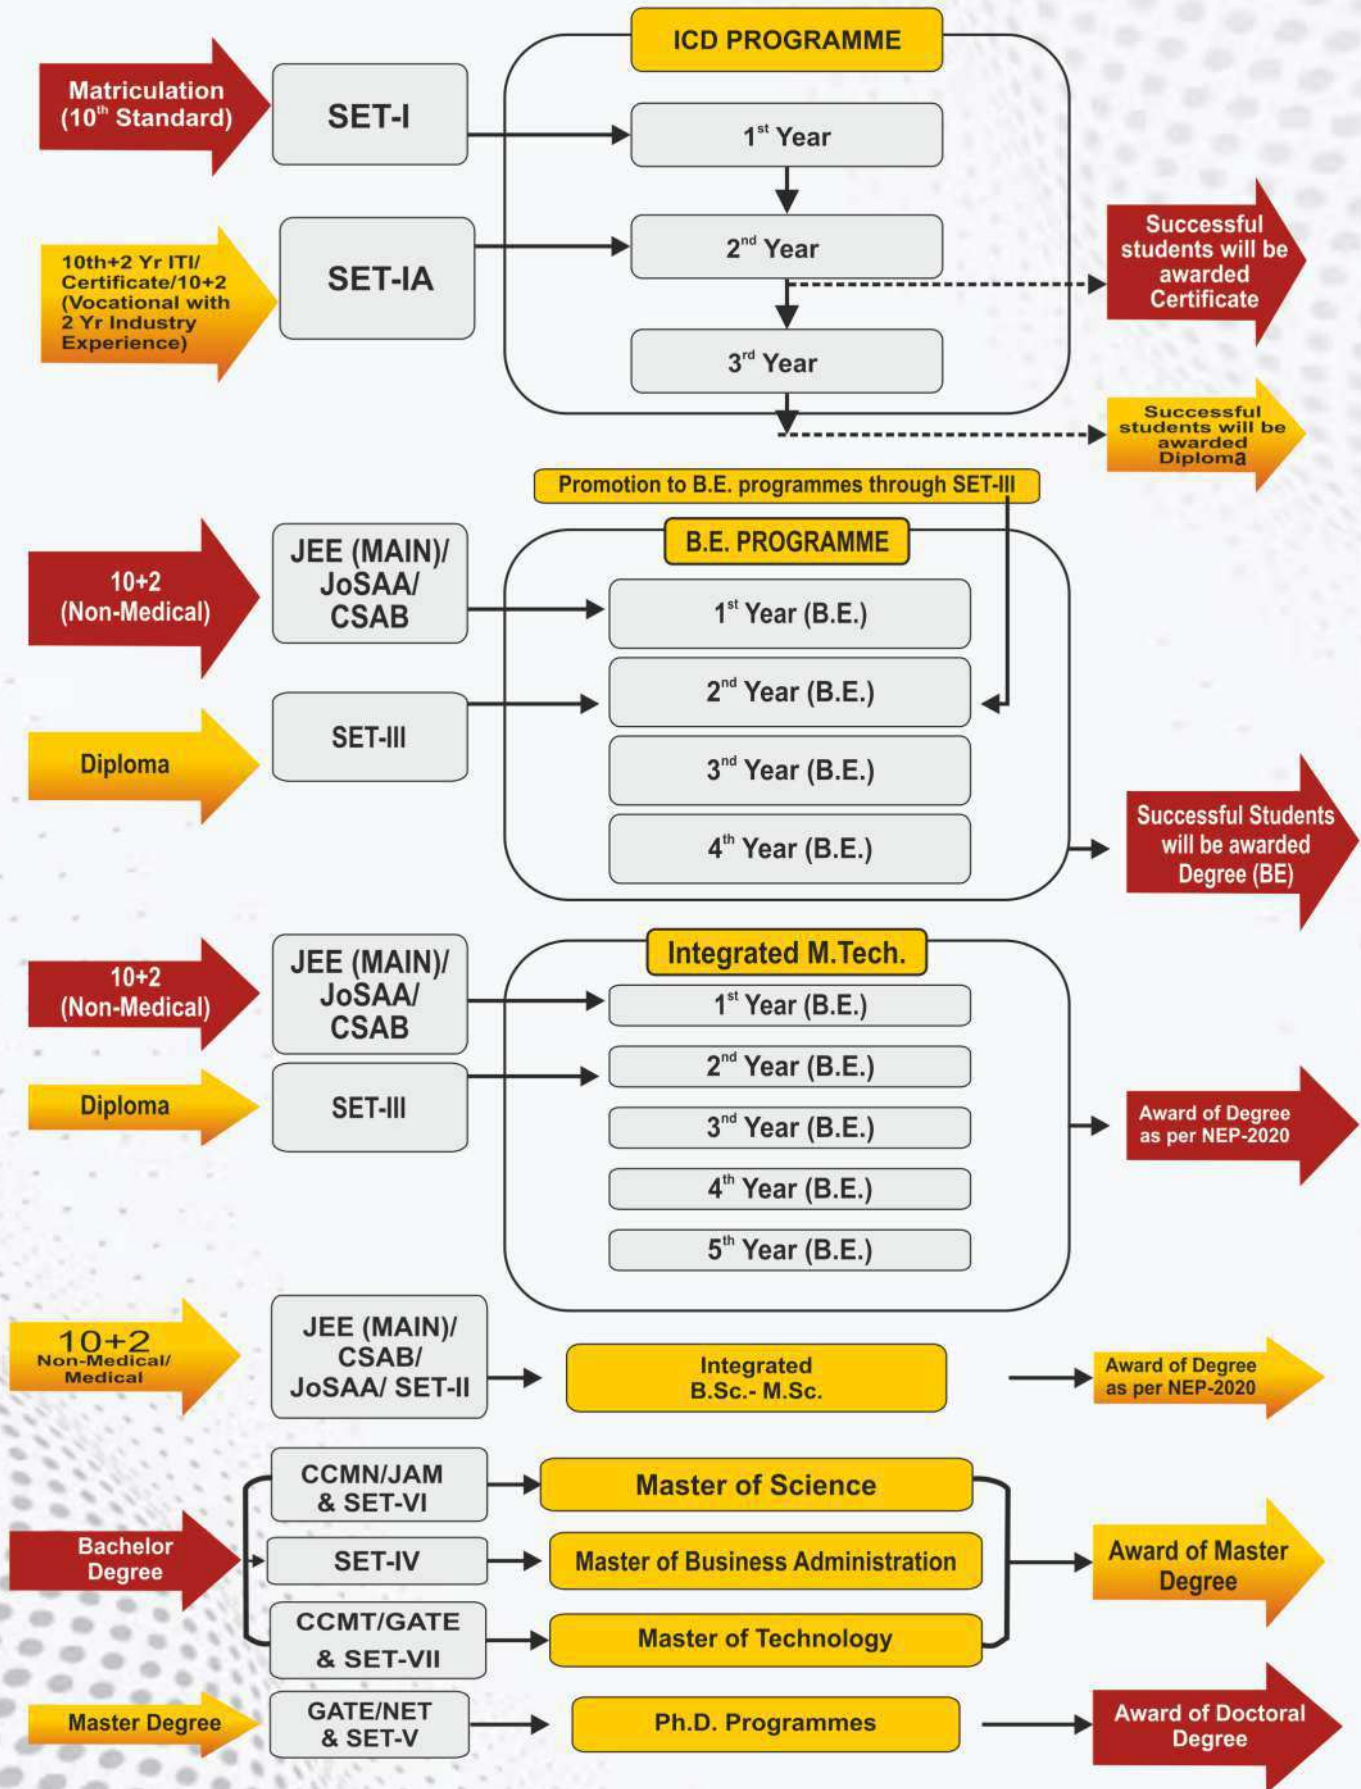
ICD PROGRAMME

Matriculation ($10^{th}$ Standard)

SET-I

$1^{st}$ Year

10th+2 Yr ITI/ Certificate/10+2 (Vocational with 2 Yr Industry Experience)

SET-IA

$2^{nd}$ Year

Successful students will be awarded Certificate

$3^{rd}$ Year

Successful students will be awarded Diploma

Promotion to B.E. programmes through SET-III

B.E. PROGRAMME

10+2 (Non-Medical)

JEE (MAIN)/ JoSAA/ CSAB

$1^{st}$ Year (B.E.)

$2^{nd}$ Year (B.E.)

Diploma

SET-III

$3^{nd}$ Year (B.E.)

$4^{th}$ Year (B.E.)

Successful Students will be awarded Degree (BE)

Integrated M.Tech.

10+2 (Non-Medical)

JEE (MAIN)/ JoSAA/ CSAB

$1^{st}$ Year (B.E.)

$2^{nd}$ Year (B.E.)

Diploma

SET-III

$3^{nd}$ Year (B.E.)

Award of Degree as per NEP-2020

$4^{th}$ Year (B.E.)

$5^{th}$ Year (B.E.)

10+2 Non-Medical/ Medical

JEE (MAIN)/ CSAB/ JoSAA/ SET-II

Integrated B.Sc.- M.Sc.

Award of Degree as per NEP-2020

CCMN/JAM & SET-VI

Master of Science

Bachelor Degree

SET-IV

Master of Business Administration

Award of Master Degree

CCMT/GATE & SET-VII

Master of Technology

Master Degree

GATE/NET & SET-V

Ph.D. Programmes

Award of Doctoral Degree